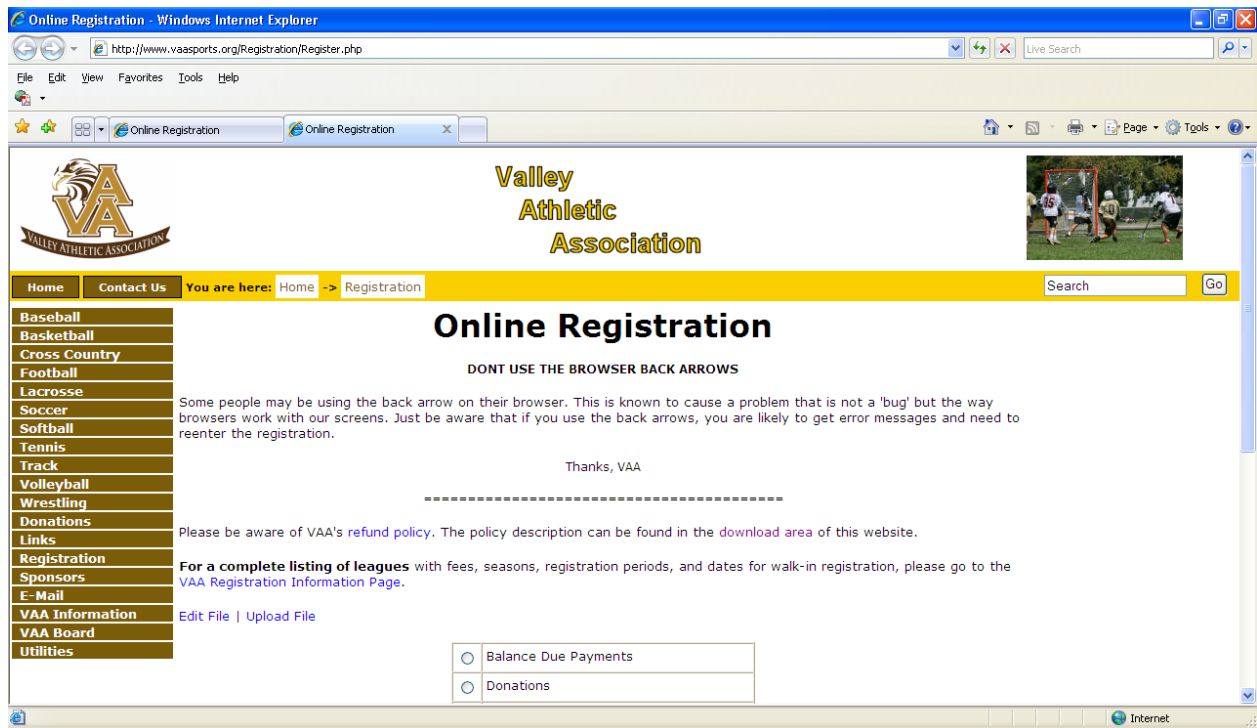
Online Registration - Windows Internet Explorer

http://www.vaasports.org/Registration/Register.php

Live Search

File Edit View Favorites Tools Help

Online Registration | Online Registration

Page ▾ Tools ▾

VALLEY ATHLETIC ASSOCIATION

Valley
Athletic
Association

Home | Contact Us | You are here: Home -> Registration

Search | Go

Baseball
Basketball
Cross Country
Football
Lacrosse
Soccer
Softball
Tennis
Track
Volleyball
Wrestling
Donations
Links
Registration
Sponsors
E-Mail
VAA Information
VAA Board
Utilities

Online Registration

DONT USE THE BROWSER BACK ARROWS

Some people may be using the back arrow on their browser. This is known to cause a problem that is not a 'bug' but the way browsers work with our screens. Just be aware that if you use the back arrows, you are likely to get error messages and need to reenter the registration.

Thanks, VAA

========================================

Please be aware of VAA's refund policy. The policy description can be found in the download area of this website.

For a complete listing of leagues with fees, seasons, registration periods, and dates for walk-in registration, please go to the VAA Registration Information Page.

Edit File | Upload File

| | |
|---|---|
| ○ | Balance Due Payments |
| ○ | Donations |

Internet